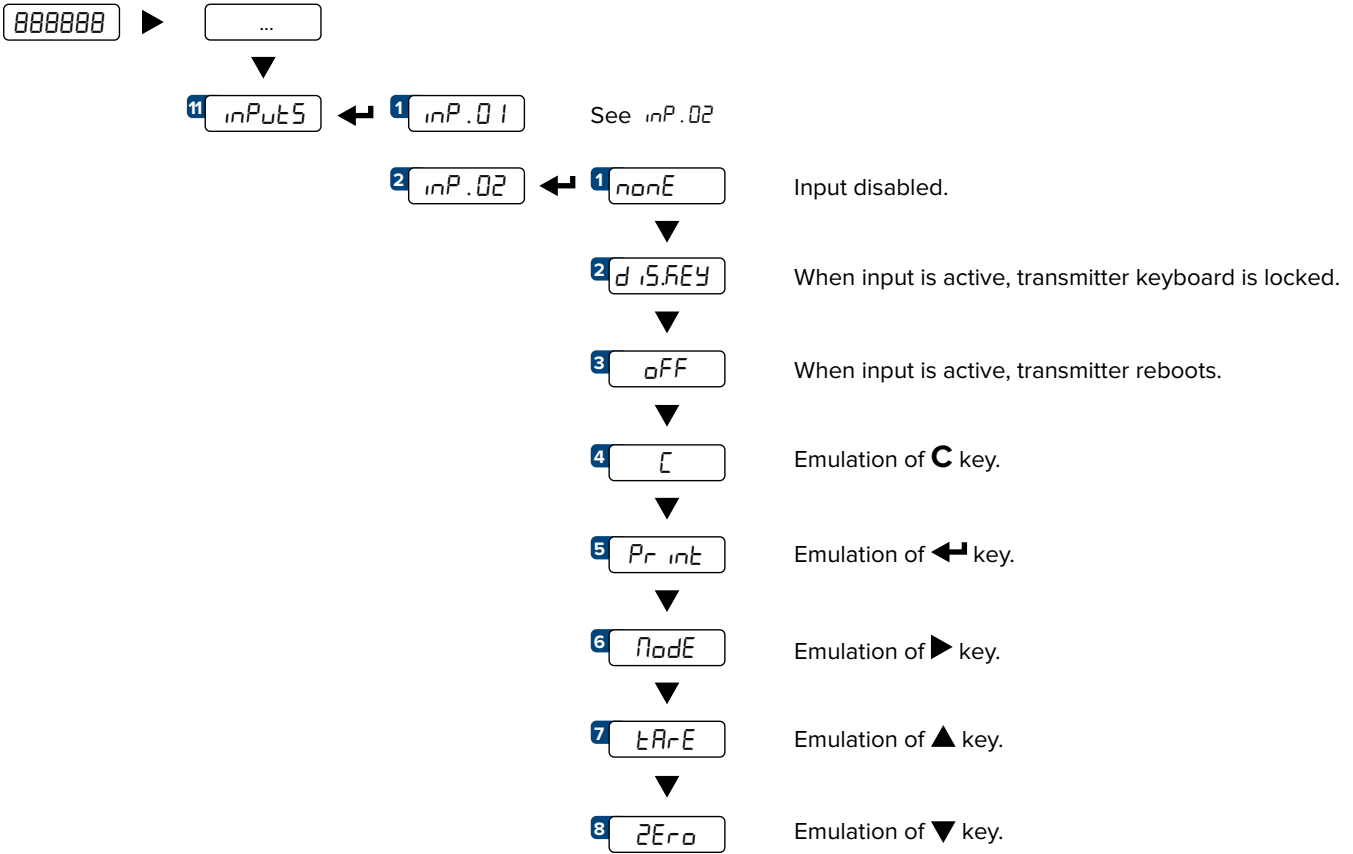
888888

...

11 inPutS

1 inP.01

See inP.02

2 inP.02

1 nonE

Input disabled.

2 diS.HEY

When input is active, transmitter keyboard is locked.

3 oFF

When input is active, transmitter reboots.

4 C

Emulation of **C** key.

5 Print

Emulation of ↵ key.

6 ModE

Emulation of ▶ key.

7 tArE

Emulation of ▲ key.

8 ZEro

Emulation of ▼ key.